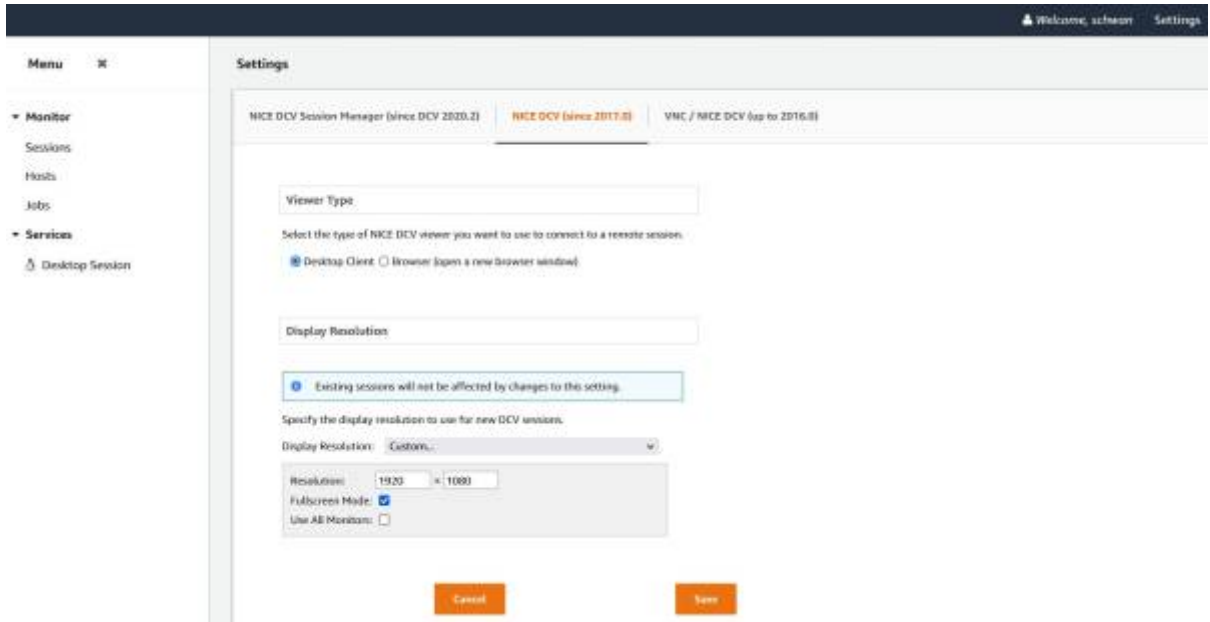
Welcome, schwan Settings

Menu ✖

▾ Monitor

Sessions

Hosts

Jobs

▾ Services

Desktop Session

Settings

NICE DCV Session Manager (since DCV 2020.2) NICE DCV (since 2017.0) VNC / NICE DCV (up to 2016.0)

Viewer Type

Select the type of NICE DCV viewer you want to use to connect to a remote session.

Desktop Client Browser (open a new browser window)

Display Resolution

Existing sessions will not be affected by changes to this setting.

Specify the display resolution to use for new DCV sessions.

Display Resolution: Custom...

Resolution: 1920 x 1080

Fullscreen Mode:

Use All Monitors:

Cancel

Save